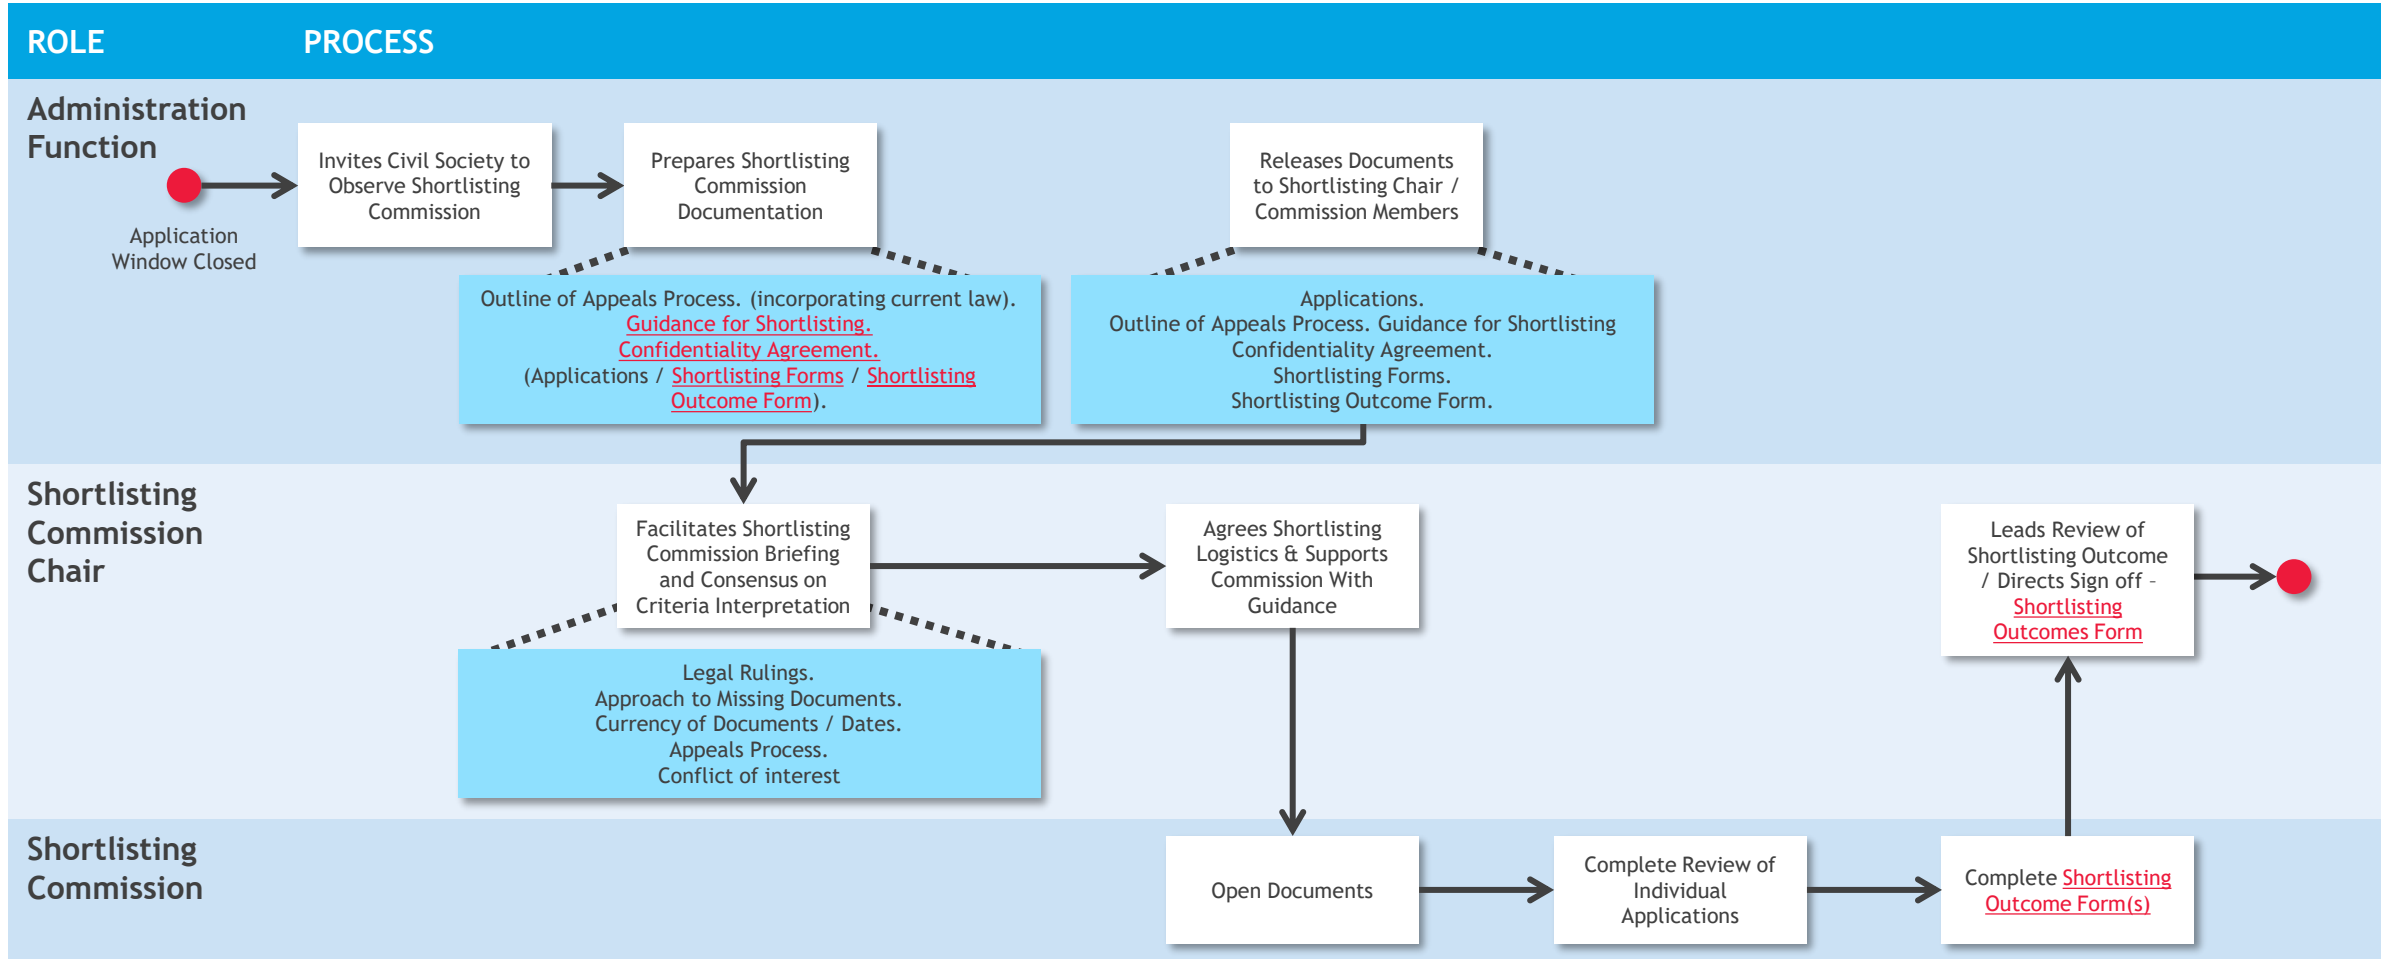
ROLE

PROCESS

Administration Function

Application Window Closed

Invites Civil Society to Observe Shortlisting Commission

Prepares Shortlisting Commission Documentation

Releases Documents to Shortlisting Chair / Commission Members

Outline of Appeals Process. (incorporating current law). Guidance for Shortlisting. Confidentiality Agreement. (Applications / Shortlisting Forms / Shortlisting Outcome Form).

Applications. Outline of Appeals Process. Guidance for Shortlisting Confidentiality Agreement. Shortlisting Forms. Shortlisting Outcome Form.

Shortlisting Commission Chair

Facilitates Shortlisting Commission Briefing and Consensus on Criteria Interpretation

Agrees Shortlisting Logistics & Supports Commission With Guidance

Leads Review of Shortlisting Outcome / Directs Sign off - Shortlisting Outcomes Form

Legal Rulings. Approach to Missing Documents. Currency of Documents / Dates. Appeals Process. Conflict of interest

Shortlisting Commission

Open Documents

Complete Review of Individual Applications

Complete Shortlisting Outcome Form(s)